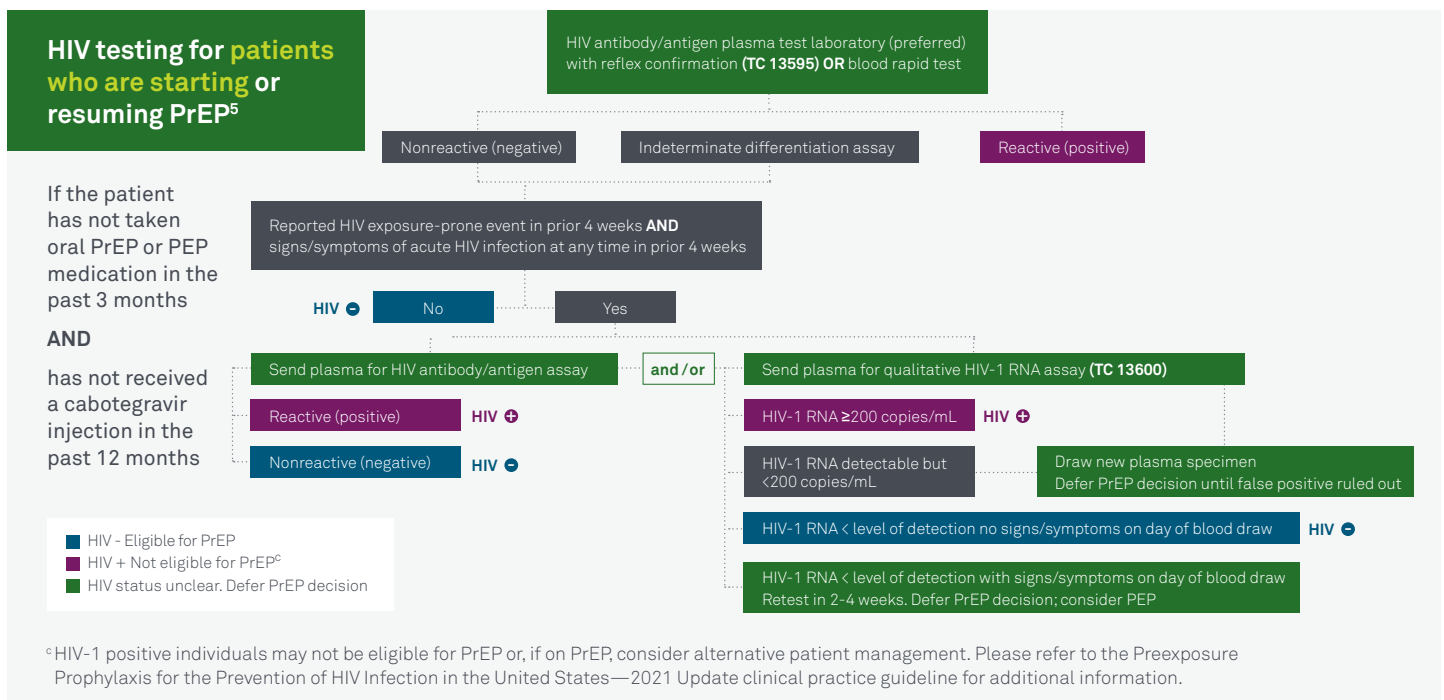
HIV testing for patients who are starting or resuming PrEP$^{5}$

If the patient has not taken oral PrEP or PEP medication in the past 3 months

AND

has not received a cabotegravir injection in the past 12 months

HIV antibody/antigen plasma test laboratory (preferred) with reflex confirmation **(TC 13595) OR** blood rapid test

Nonreactive (negative)

Indeterminate differentiation assay

Reactive (positive)

Reported HIV exposure-prone event in prior 4 weeks **AND** signs/symptoms of acute HIV infection at any time in prior 4 weeks

HIV −

No

Yes

Send plasma for HIV antibody/antigen assay

and/or

Send plasma for qualitative HIV-1 RNA assay **(TC 13600)**

Reactive (positive)

HIV +

Nonreactive (negative)

HIV −

HIV-1 RNA ≥200 copies/mL

HIV +

HIV-1 RNA detectable but <200 copies/mL

Draw new plasma specimen
Defer PrEP decision until false positive ruled out

HIV-1 RNA < level of detection no signs/symptoms on day of blood draw

HIV −

HIV-1 RNA < level of detection with signs/symptoms on day of blood draw
Retest in 2-4 weeks. Defer PrEP decision; consider PEP

HIV - Eligible for PrEP
HIV + Not eligible for PrEP$^{c}$
HIV status unclear. Defer PrEP decision

$^{c}$ HIV-1 positive individuals may not be eligible for PrEP or, if on PrEP, consider alternative patient management. Please refer to the Preexposure Prophylaxis for the Prevention of HIV Infection in the United States—2021 Update clinical practice guideline for additional information.